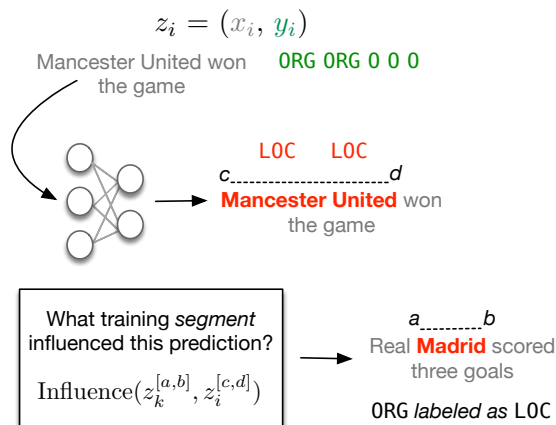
$z_i = (x_i, y_i)$

Mancester United won the game

ORG ORG O O O

LOC LOC

c d

Mancester United won the game

What training *segment* influenced this prediction?

$\text{Influence}(z_k^{[a,b]}, z_i^{[c,d]})$

a b

Real Madrid scored three goals

ORG *labeled as* LOC